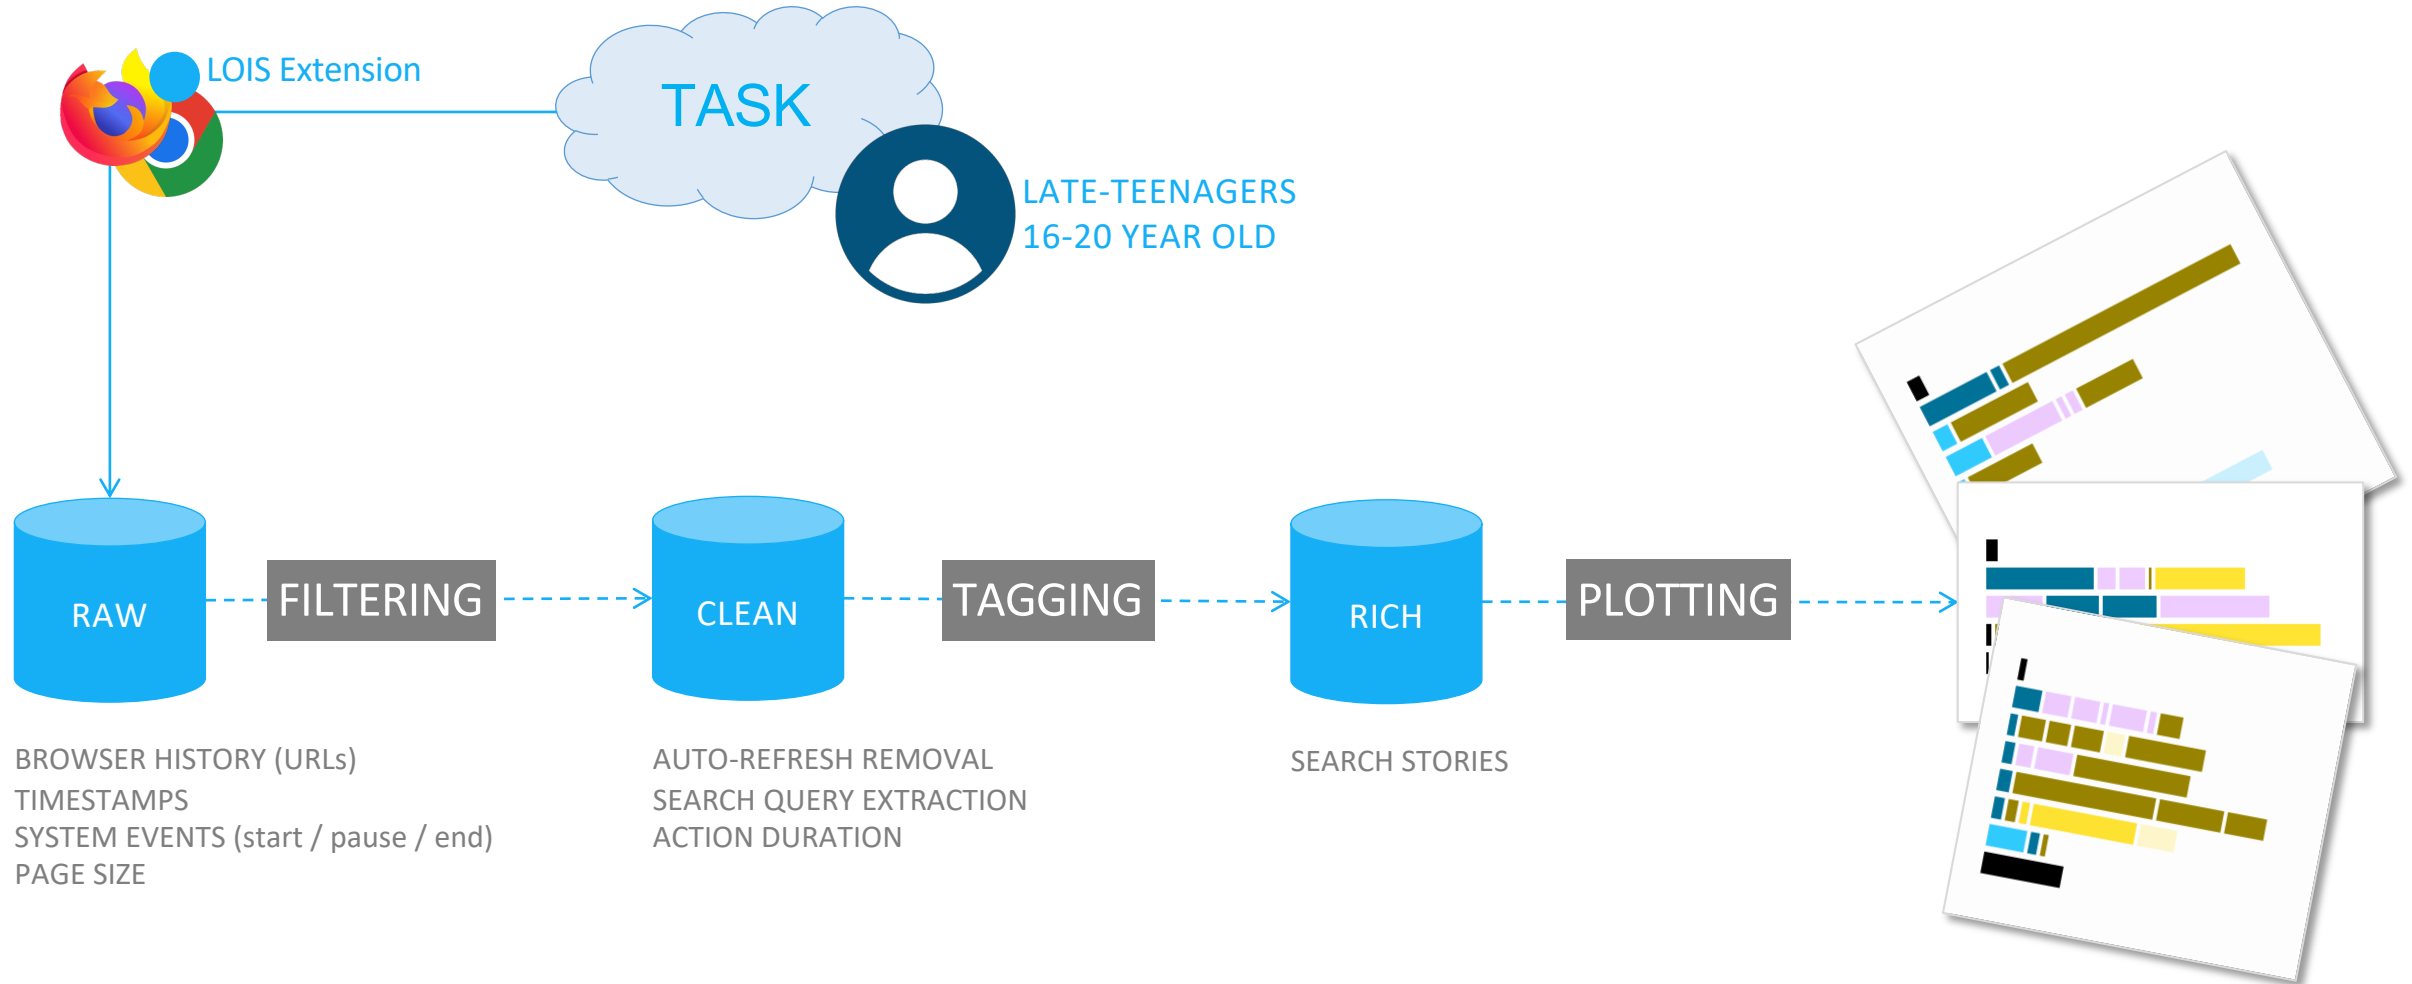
LOIS Extension

TASK

LATE-TEENAGERS
16-20 YEAR OLD

RAW

FILTERING

CLEAN

TAGGING

RICH

PLOTTING

BROWSER HISTORY (URLs)
TIMESTAMPS
SYSTEM EVENTS (start / pause / end)
PAGE SIZE

AUTO-REFRESH REMOVAL
SEARCH QUERY EXTRACTION
ACTION DURATION

SEARCH STORIES